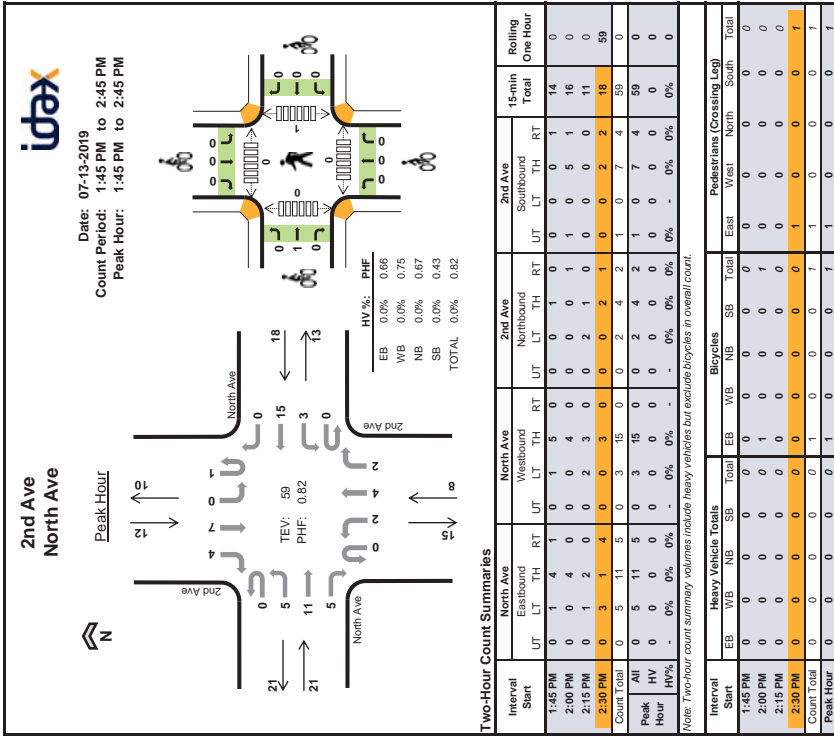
2nd Ave
North Ave

Peak Hour

idax

Date: 07-13-2019
Count Period: 1:45 PM to 2:45 PM
Peak Hour: 1:45 PM to 2:45 PM

N

2nd Ave
North Ave
North Ave
2nd Ave

TEV: 59
PHF: 0.82

| | HV %: | PHF |
|---|---|---|
| EB | 0.0% | 0.66 |
| WB | 0.0% | 0.75 |
| NB | 0.0% | 0.67 |
| SB | 0.0% | 0.43 |
| TOTAL | 0.0% | 0.82 |

Two-Hour Count Summaries

| Interval Start | North Ave Eastbound UT | LT | TH | RT | North Ave Westbound UT | LT | TH | RT | 2nd Ave Northbound UT | LT | TH | RT | 2nd Ave Southbound UT | LT | TH | RT | 15-min Total | Rolling One Hour |
|---|---|---|---|---|---|---|---|---|---|---|---|---|---|---|---|---|---|---|
| 1:45 PM | 0 | 1 | 4 | 1 | 0 | 0 | 5 | 0 | 0 | 0 | 0 | 1 | 0 | 0 | 1 | 0 | 14 | 0 |
| 2:00 PM | 0 | 0 | 4 | 0 | 0 | 0 | 4 | 0 | 0 | 0 | 1 | 0 | 0 | 0 | 5 | 1 | 16 | 0 |
| 2:15 PM | 0 | 1 | 2 | 0 | 0 | 0 | 3 | 0 | 0 | 1 | 2 | 0 | 0 | 0 | 0 | 1 | 11 | 0 |
| 2:30 PM | 0 | 3 | 1 | 4 | 0 | 0 | 3 | 0 | 0 | 0 | 2 | 1 | 0 | 0 | 2 | 2 | 18 | 59 |
| Count Total | 0 | 5 | 11 | 5 | 0 | 3 | 15 | 0 | 0 | 2 | 4 | 2 | 1 | 0 | 7 | 4 | 59 | 0 |
| Peak Hour All | 0 | 5 | 11 | 5 | 0 | 3 | 15 | 0 | 0 | 2 | 4 | 2 | 1 | 0 | 7 | 4 | 59 | 0 |
| HV | 0 | 0 | 0 | 0 | 0 | 0 | 0 | 0 | 0 | 0 | 0 | 0 | 0 | 0 | 0 | 0 | 0 | 0 |
| HV% | - | 0% | 0% | 0% | - | 0% | 0% | - | - | 0% | 0% | 0% | 0% | - | 0% | 0% | 0% | 0 |

Note: Two-hour count summary volumes include heavy vehicles but exclude bicycles in overall count.

| Interval Start | Heavy Vehicle Totals EB | WB | NB | SB | Total | Bicycles EB | WB | NB | SB | Total | Pedestrians (Crossing Leg) East | West | North | South | Total |
|---|---|---|---|---|---|---|---|---|---|---|---|---|---|---|---|
| 1:45 PM | 0 | 0 | 0 | 0 | 0 | 0 | 0 | 0 | 0 | 0 | 0 | 0 | 0 | 0 | 0 |
| 2:00 PM | 0 | 0 | 0 | 0 | 0 | 1 | 0 | 0 | 0 | 1 | 0 | 0 | 0 | 0 | 0 |
| 2:15 PM | 0 | 0 | 0 | 0 | 0 | 0 | 0 | 0 | 0 | 0 | 0 | 0 | 0 | 0 | 0 |
| 2:30 PM | 0 | 0 | 0 | 0 | 0 | 0 | 0 | 0 | 0 | 0 | 1 | 0 | 0 | 0 | 1 |
| Count Total | 0 | 0 | 0 | 0 | 0 | 1 | 0 | 0 | 0 | 1 | 1 | 0 | 0 | 0 | 1 |
| Peak Hour | 0 | 0 | 0 | 0 | 0 | 1 | 0 | 0 | 0 | 1 | 1 | 0 | 0 | 0 | 1 |